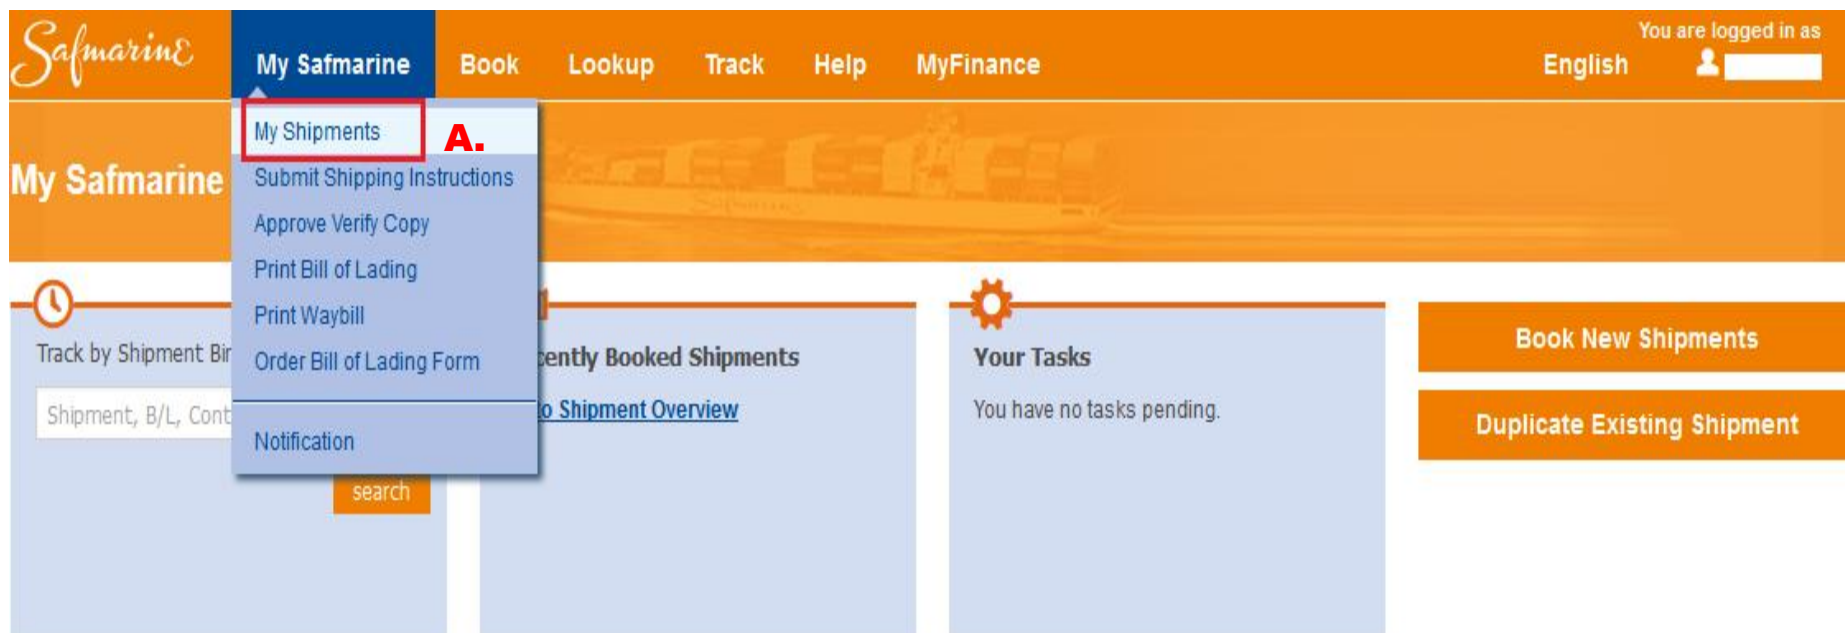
Safmarine

My Safmarine
Book
Lookup
Track
Help
MyFinance

You are logged in as
English

My Shipments
A.
Submit Shipping Instructions
Approve Verify Copy
Print Bill of Lading
Print Waybill
Order Bill of Lading Form
Notification

My Safmarine

Track by Shipment Bi
Shipment, B/L, Cont
search

cently Booked Shipments
o Shipment Overview

Your Tasks
You have no tasks pending.

Book New Shipments
Duplicate Existing Shipment